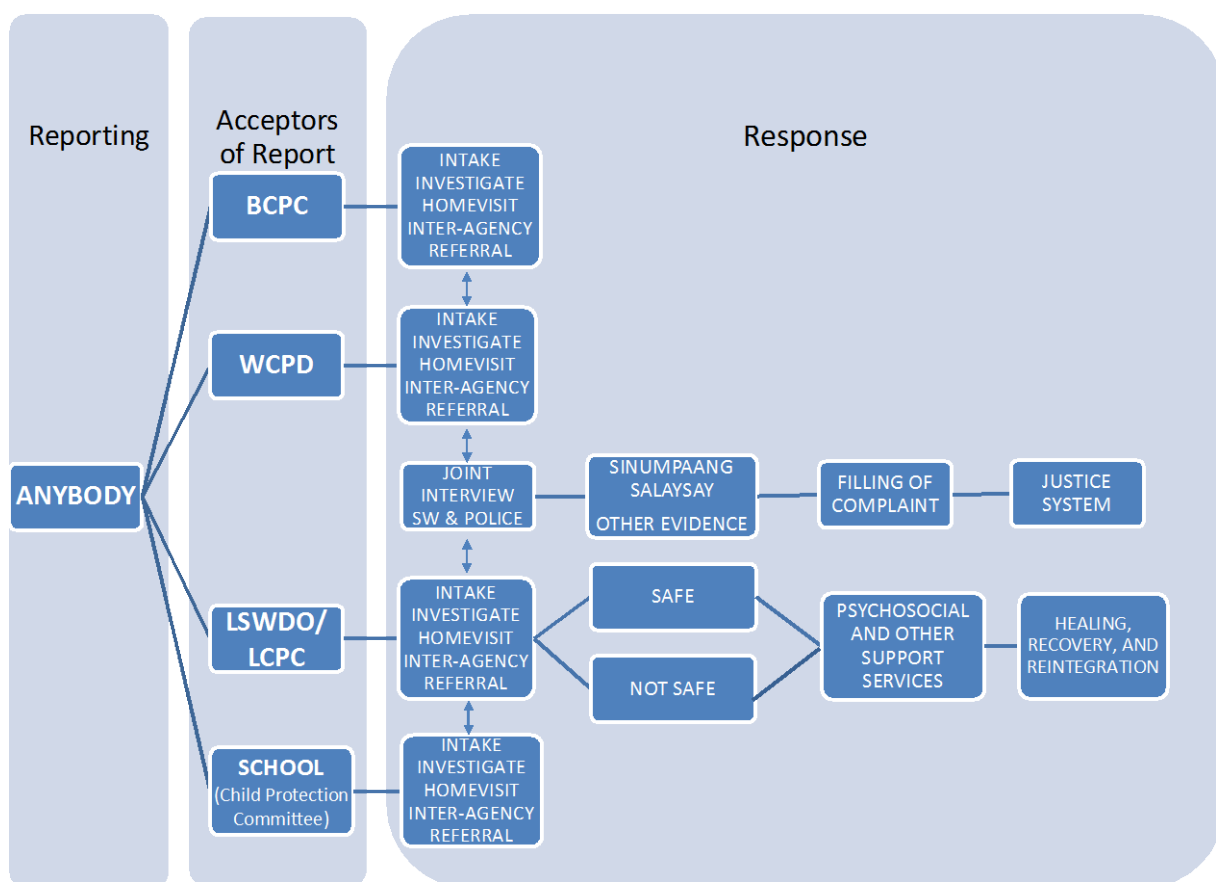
Reporting

Acceptors of Report

Response

ANYBODY

BCPC

WCPD

LSWDO/ LCPC

SCHOOL (Child Protection Committee)

INTAKE INVESTIGATE HOMEVISIT INTER-AGENCY REFERRAL

INTAKE INVESTIGATE HOMEVISIT INTER-AGENCY REFERRAL

JOINT INTERVIEW SW & POLICE

SINUMPAANG SALAYSAY OTHER EVIDENCE

FILLING OF COMPLAINT

JUSTICE SYSTEM

INTAKE INVESTIGATE HOMEVISIT INTER-AGENCY REFERRAL

SAFE

NOT SAFE

PSYCHOSOCIAL AND OTHER SUPPORT SERVICES

HEALING, RECOVERY, AND REINTEGRATION

INTAKE INVESTIGATE HOMEVISIT INTER-AGENCY REFERRAL